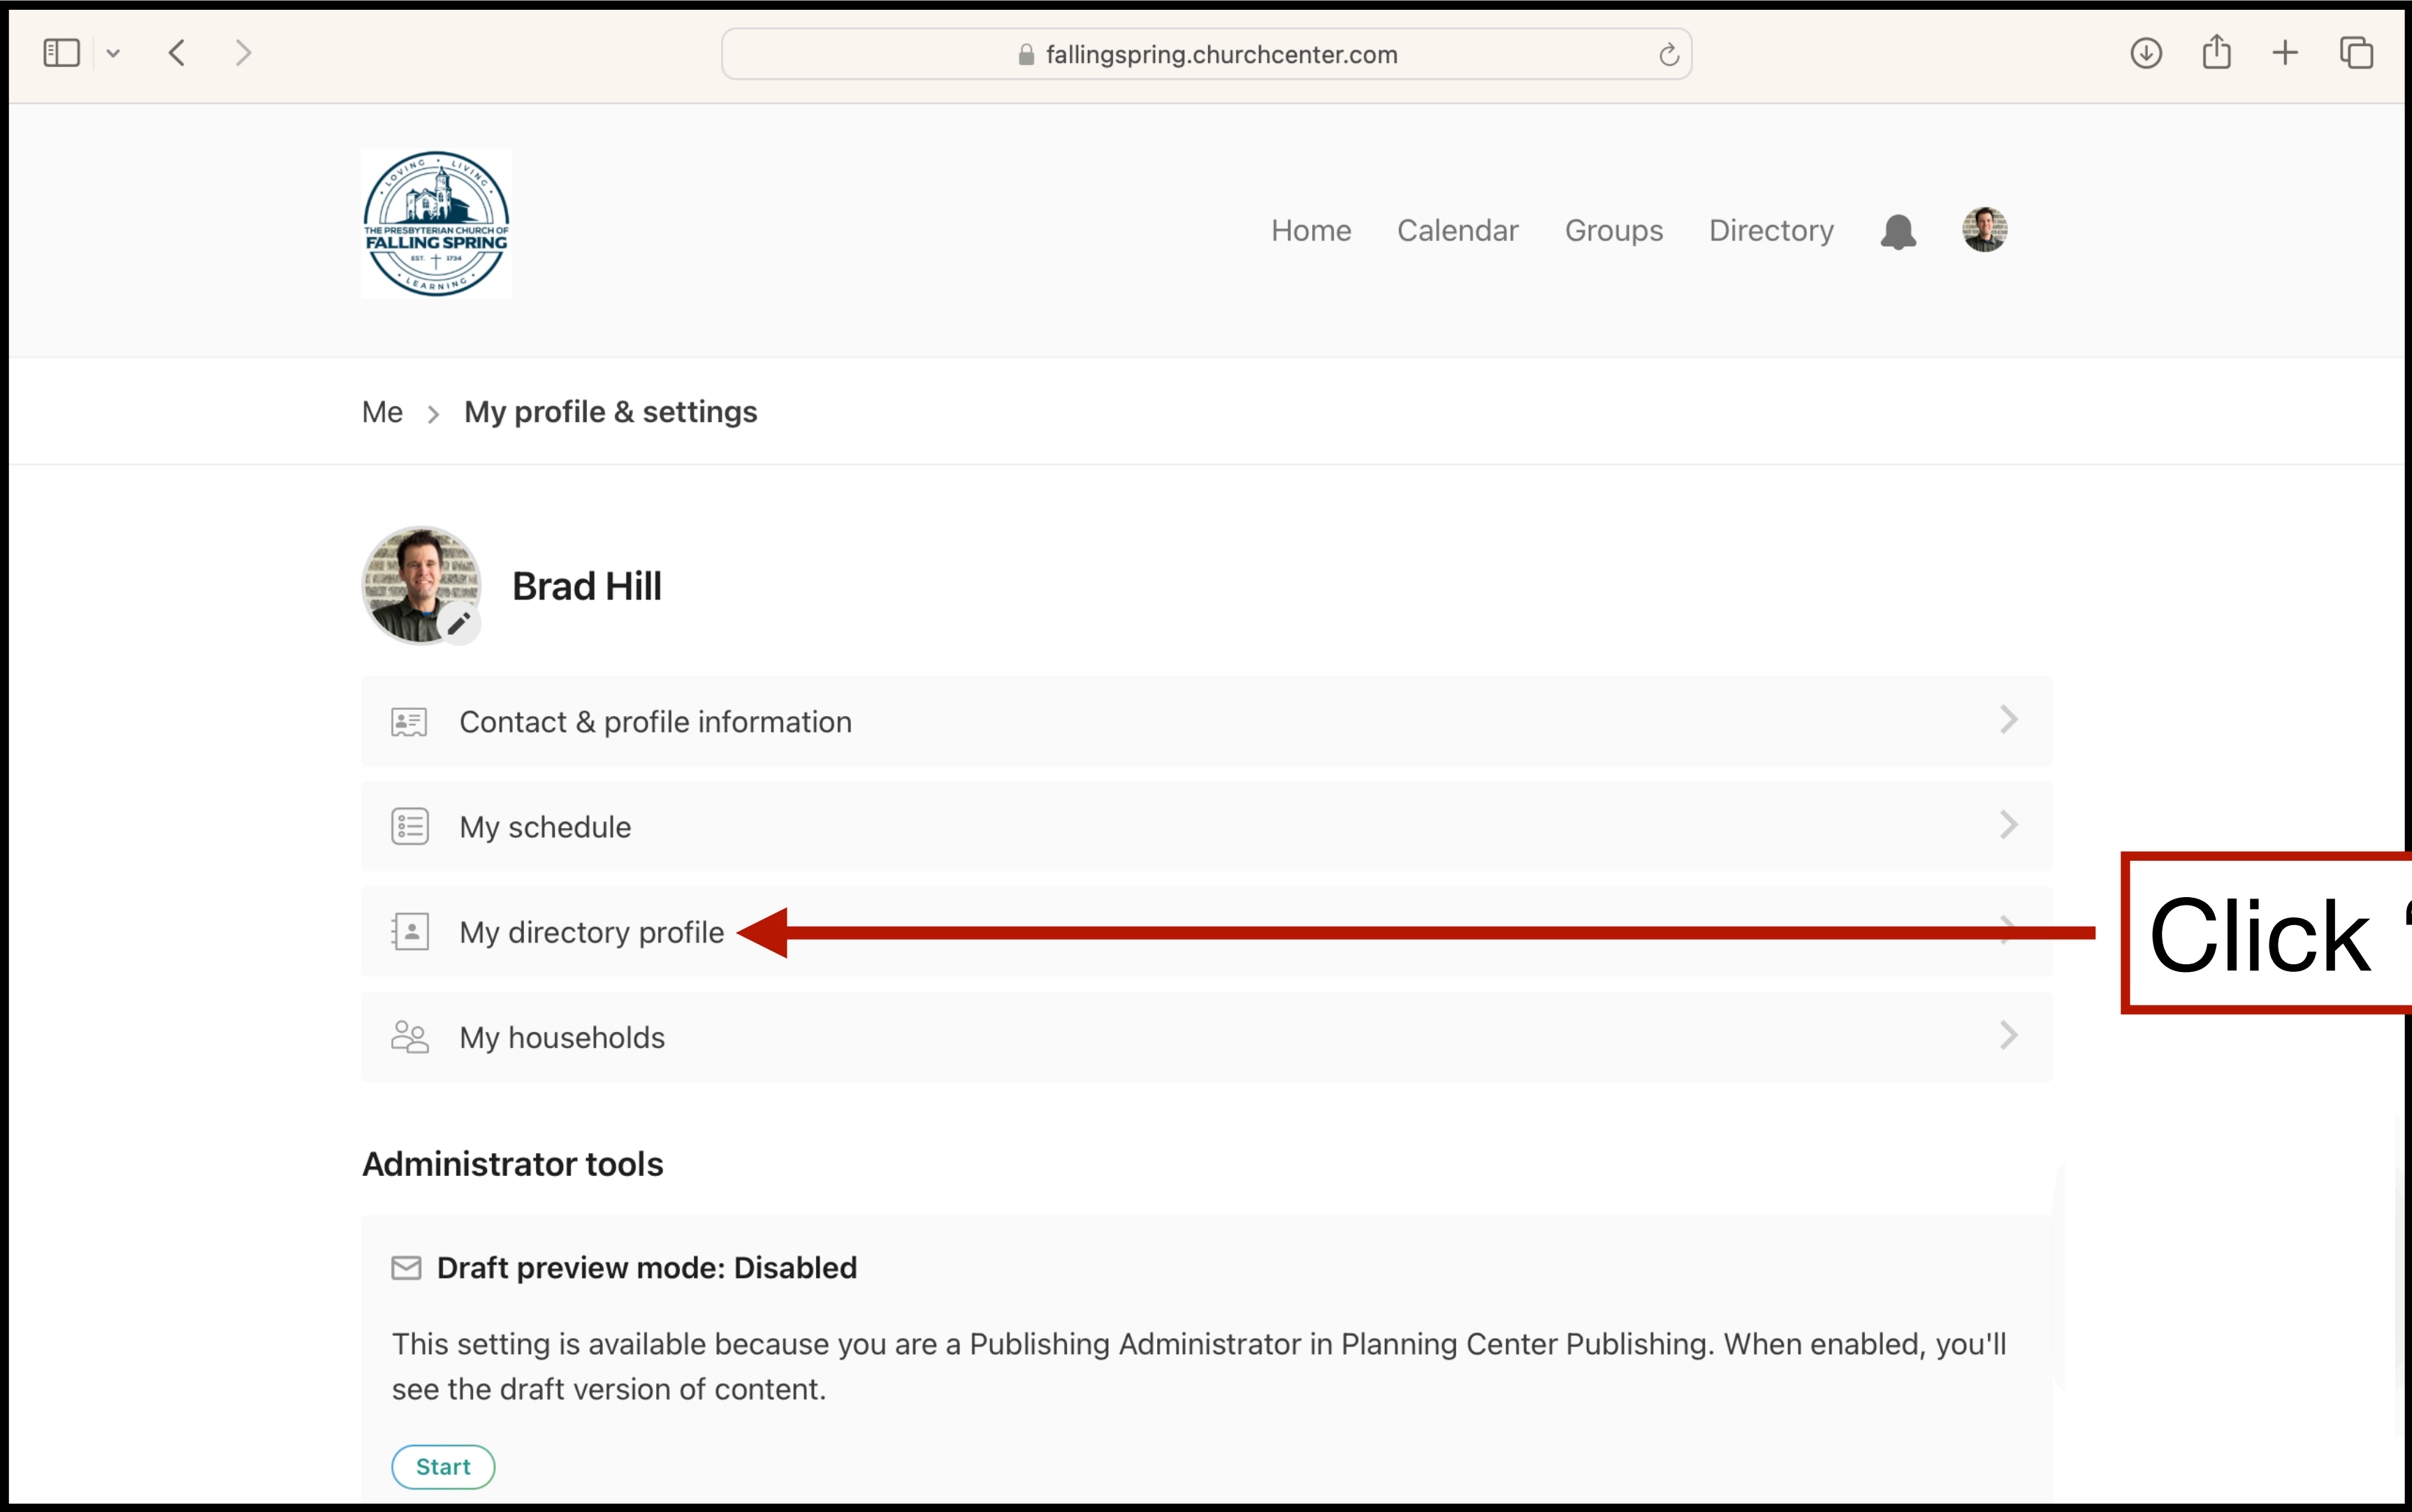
fallingspring.churchcenter.com

LOVING LIVING
THE PRESBYTERIAN CHURCH OF
FALLING SPRING
EST. 1734
LEARNING

Home Calendar Groups Directory

Me > My profile & settings

Brad Hill

Contact & profile information

My schedule

My directory profile

My households

Click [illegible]

Administrator tools

Draft preview mode: Disabled

This setting is available because you are a Publishing Administrator in Planning Center Publishing. When enabled, you'll see the draft version of content.

Start